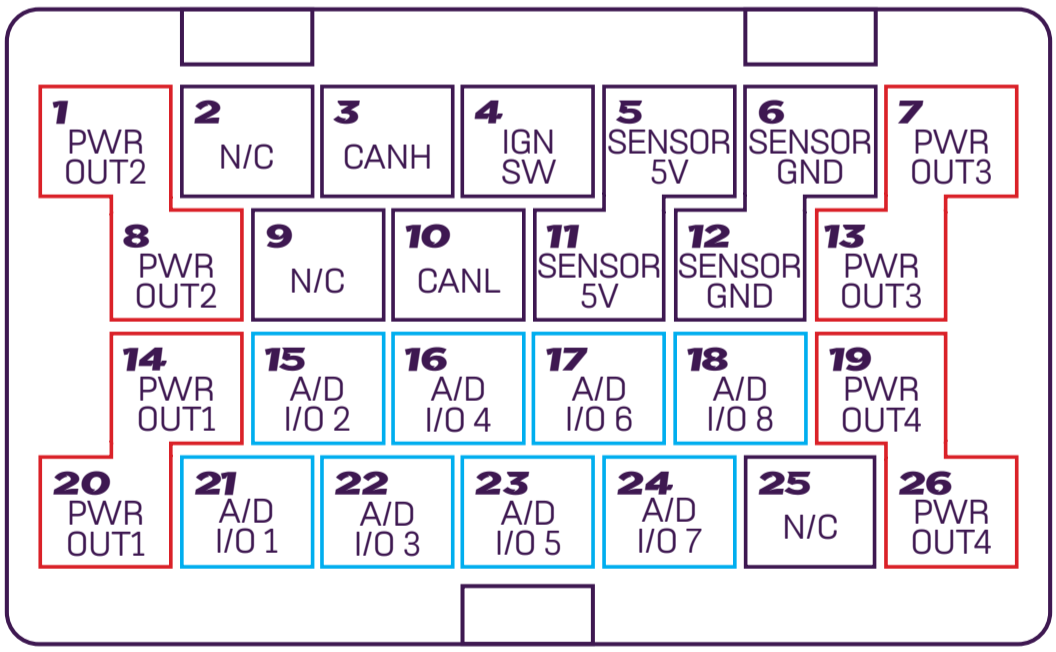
1
PWR
OUT2

2
N/C

3
CANH

4
IGN
SW

5
SENSOR
5V

6
SENSOR
GND

7
PWR
OUT3

8
PWR
OUT2

9
N/C

10
CANL

11
SENSOR
5V

12
SENSOR
GND

13
PWR
OUT3

14
PWR
OUT1

15
A/D
I/O 2

16
A/D
I/O 4

17
A/D
I/O 6

18
A/D
I/O 8

19
PWR
OUT4

20
PWR
OUT1

21
A/D
I/O 1

22
A/D
I/O 3

23
A/D
I/O 5

24
A/D
I/O 7

25
N/C

26
PWR
OUT4